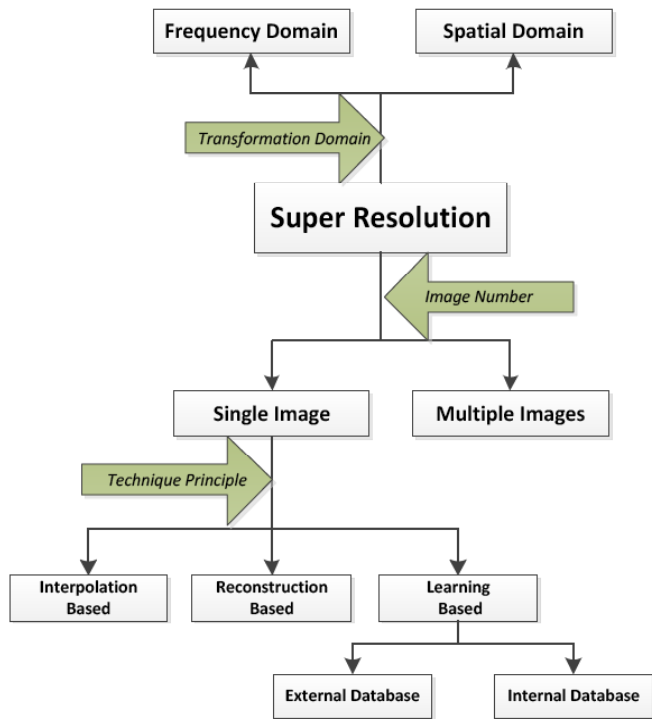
Frequency Domain

Spatial Domain

Transformation Domain

Super Resolution

Image Number

Single Image

Multiple Images

Technique Principle

Interpolation Based

Reconstruction Based

Learning Based

External Database

Internal Database